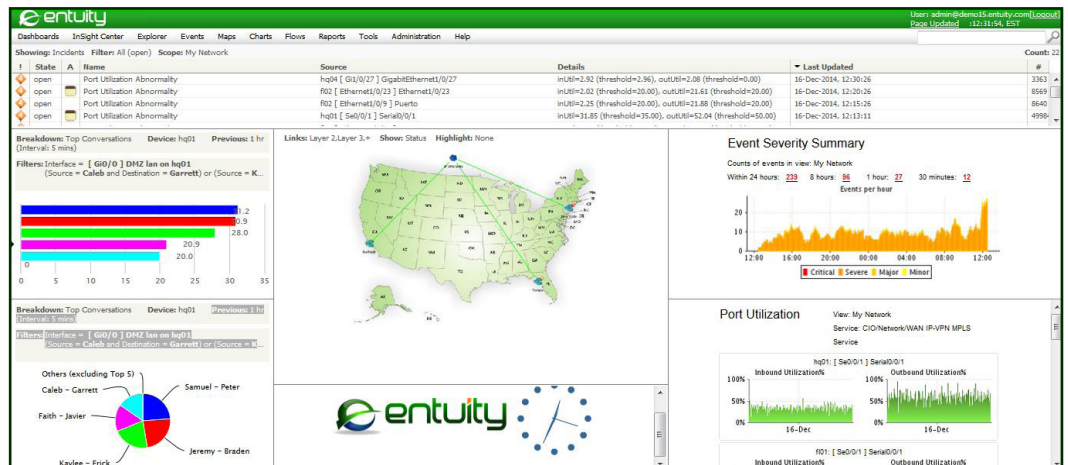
entuity

User: admin@demo15.entuity.com [Logout]
Page Updated :12:31:54, EST

Dashboards InSight Center Explorer Events Maps Charts Flows Reports Tools Administration Help

Showing: Incidents Filter: All (open) Scope: My Network

Count: 22

| ! | State | A | Name | Source | Details | Last Updated | # |
|---|---|---|---|---|---|---|---|
| | open | | Port Utilization Abnormality | hq04 [ Gi1/0/27 ] GigabitEthernet1/0/27 | inUtil=2.92 (threshold=2.96), outUtil=2.08 (threshold=0.00) | 16-Dec-2014, 12:30:26 | 3363 |
| | open | | Port Utilization Abnormality | fl02 [ Ethernet1/0/23 ] Ethernet1/0/23 | inUtil=2.02 (threshold=20.00), outUtil=21.61 (threshold=20.00) | 16-Dec-2014, 12:30:26 | 8569 |
| | open | | Port Utilization Abnormality | fl02 [ Ethernet1/0/9 ] Puerto | inUtil=2.25 (threshold=20.00), outUtil=21.88 (threshold=20.00) | 16-Dec-2014, 12:15:26 | 8640 |
| | open | | Port Utilization Abnormality | hq01 [ Se0/0/1 ] Serial0/0/1 | inUtil=31.85 (threshold=35.00), outUtil=52.04 (threshold=50.00) | 16-Dec-2014, 12:13:11 | 4998 |

Breakdown: Top Conversations Device: hq01 Previous: 1 hr (Interval: 5 mins)
Filters: Interface = [ Gi0/0 ] DMZ lan on hq01
(Source = Caleb and Destination = Garrett) or (Source = K...

31.2
30.9
28.0
20.9
20.0

0 5 10 15 20 25 30 35

Links: Layer 2,Layer 3,+ Show: Status Highlight: None

Event Severity Summary

Counts of events in view: My Network

Within 24 hours: 239 8 hours: 96 1 hour: 27 30 minutes: 12

Events per hour

20
10
0

12:00 16:00 20:00 00:00 04:00 08:00 12:00

Critical Severe Major Minor

Breakdown: Top Conversations Device: hq01 Previous: 1 hr (Interval: 5 mins)
Filters: Interface = [ Gi0/0 ] DMZ lan on hq01
(Source = Caleb and Destination = Garrett) or (Source = K...

Others (excluding Top 5)
Caleb – Garrett
Samuel – Peter
Faith – Javier
Jeremy – Braden
Kaylee – Erick

entuity

Port Utilization

View: My Network
Service: CIO/Network/WAN IP-VPN MPLS Service

hq01: [ Se0/0/1 ] Serial0/0/1
Inbound Utilization%
100%
50%
0%
16-Dec
Outbound Utilization%
100%
50%
0%
16-Dec

fl01: [ Se0/0/1 ] Serial0/0/1
Inbound Utilization%
Outbound Utilization%